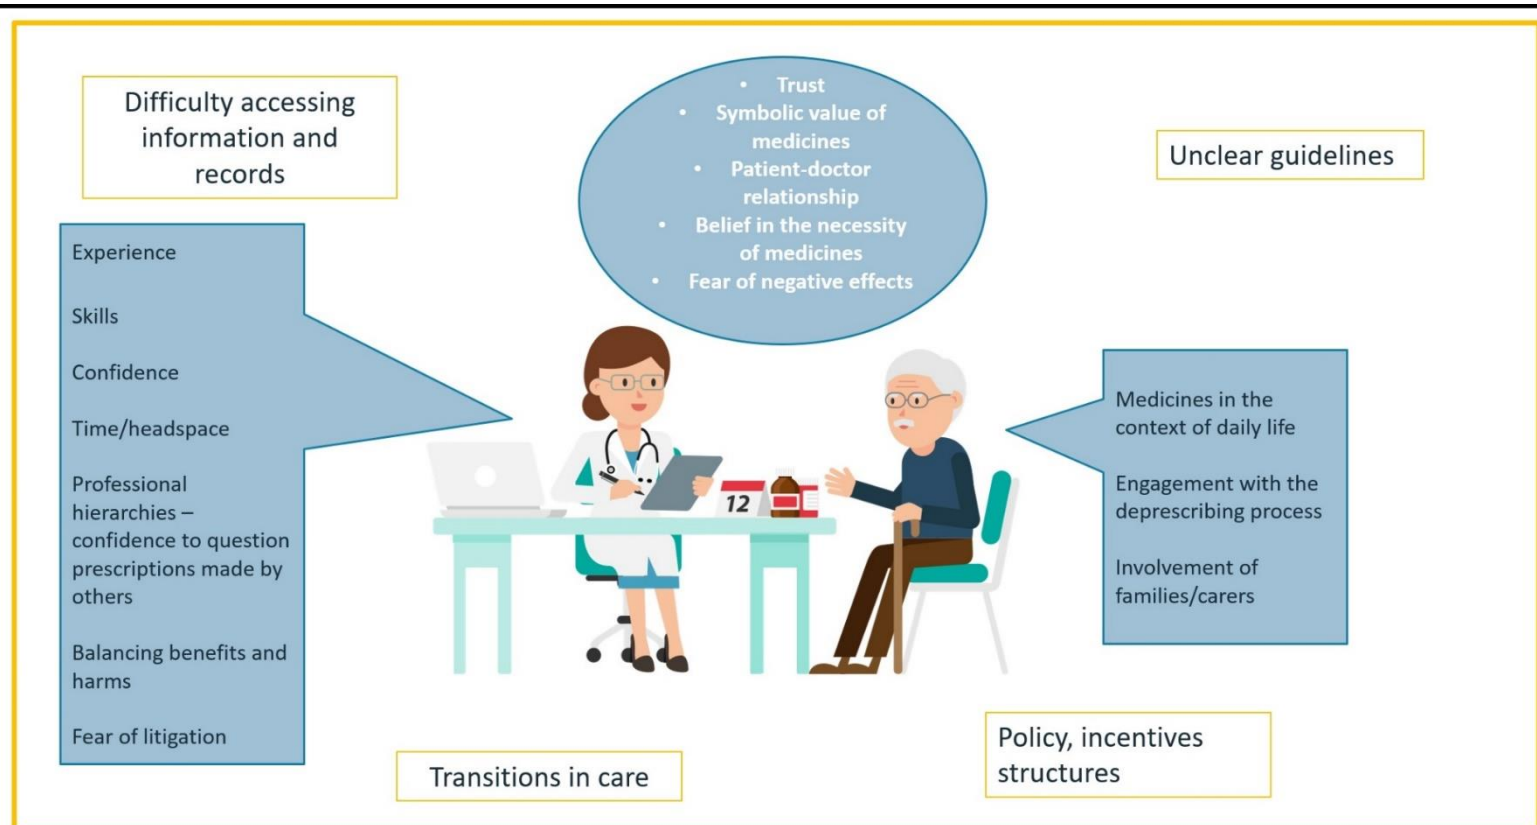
Difficulty accessing information and records

- Trust
- Symbolic value of medicines
- Patient-doctor relationship
- Belief in the necessity of medicines
- Fear of negative effects

Unclear guidelines

Experience

Skills

Confidence

Time/headspace

Professional hierarchies – confidence to question prescriptions made by others

Balancing benefits and harms

Fear of litigation

12

Medicines in the context of daily life

Engagement with the deprescribing process

Involvement of families/carers

Transitions in care

Policy, incentives structures